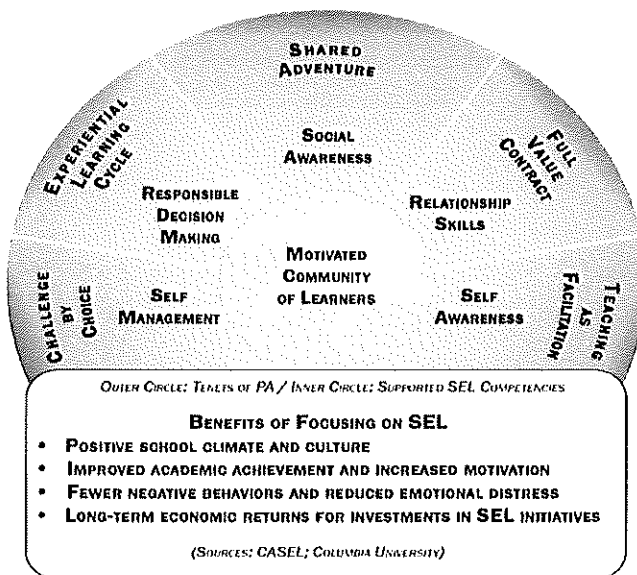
Shared Adventure

Experiential Learning Cycle

Full Value Contract

Challenge by Choice

Teaching as Facilitation

Social Awareness

Responsible Decision Making

Relationship Skills

Motivated Community of Learners

Self Management

Self Awareness

Outer Circle: Tenets of PA / Inner Circle: Supported SEL Competencies

Benefits of Focusing on SEL

• Positive school climate and culture
• Improved academic achievement and increased motivation
• Fewer negative behaviors and reduced emotional distress
• Long-term economic returns for investments in SEL initiatives

(Sources: CASEL; Columbia University)